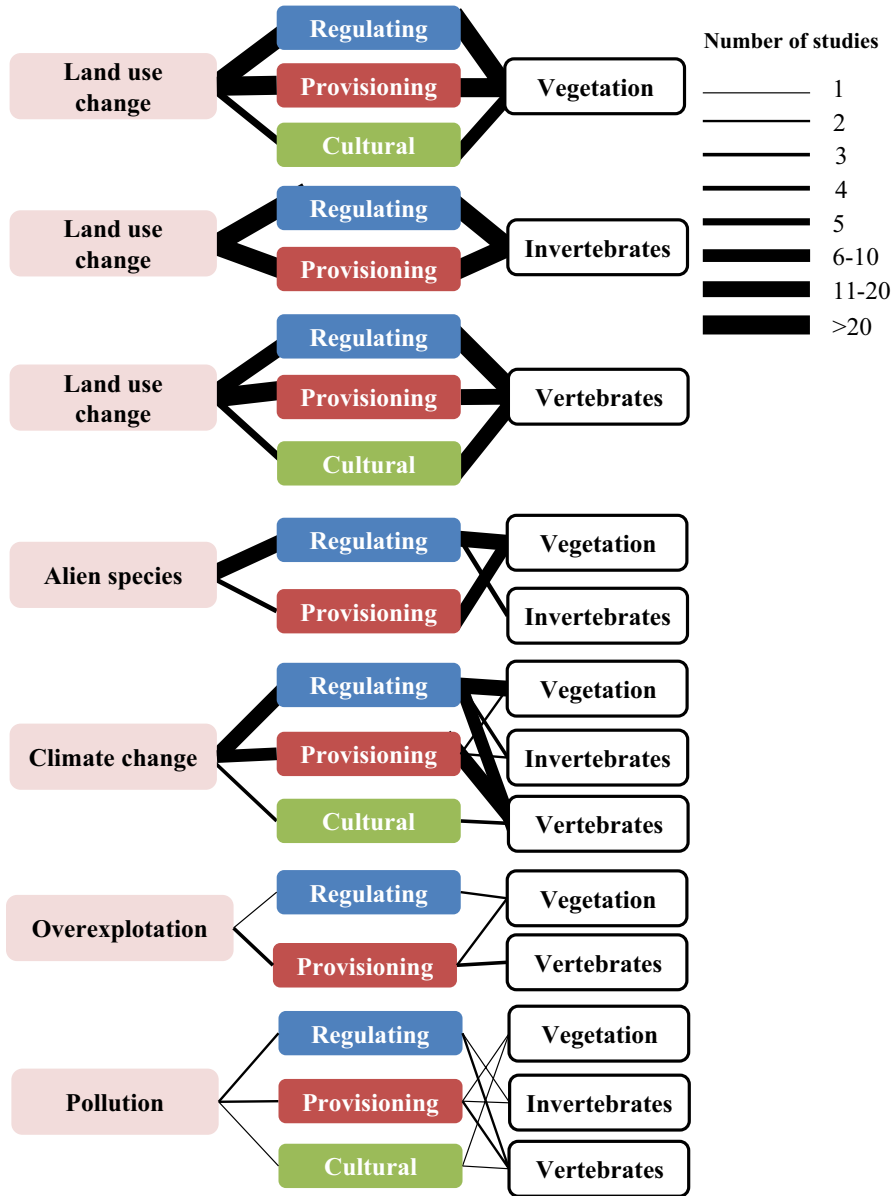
Land use change
Regulating
Provisioning
Cultural
Vegetation

Number of studies
1
2
3
4
5
6-10
11-20
>20

Land use change
Regulating
Provisioning
Invertebrates

Land use change
Regulating
Provisioning
Cultural
Vertebrates

Alien species
Regulating
Provisioning
Vegetation
Invertebrates

Climate change
Regulating
Provisioning
Cultural
Vegetation
Invertebrates
Vertebrates

Overexplotation
Regulating
Provisioning
Vegetation
Vertebrates

Pollution
Regulating
Provisioning
Cultural
Vegetation
Invertebrates
Vertebrates